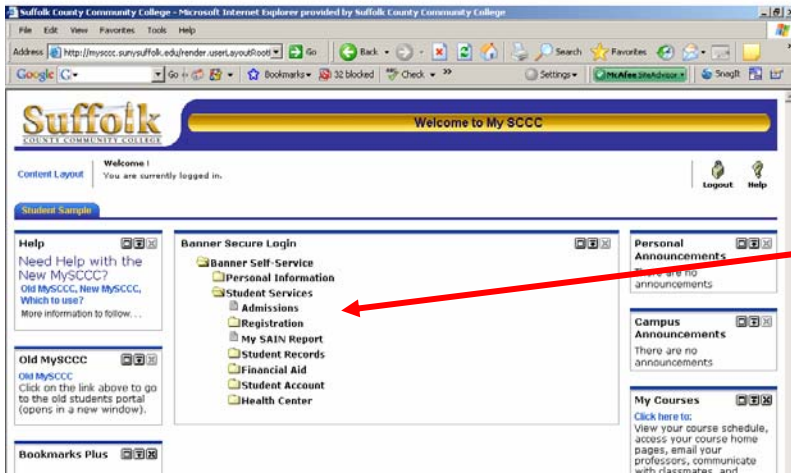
Suffolk County Community College - Microsoft Internet Explorer provided by Suffolk County Community College

File Edit View Favorites Tools Help

Address http://mysccc.sunysuffolk.edu/render.userLayoutRootI Go Back Search Favorites

Google G- Go Bookmarks 32 blocked Check » Settings McAfee SiteAdvisor SnagIt

Suffolk COUNTY COMMUNITY COLLEGE

Welcome to My SCCC

Content Layout Welcome ! You are currently logged in.

Logout Help

Student Sample

Help
Need Help with the New MySCCC?
Old MySCCC, New MySCCC, Which to use?
More information to follow. . .

Old MySCCC
Old MySCCC
Click on the link above to go to the old students portal (opens in a new window).

Bookmarks Plus

Banner Secure Login
Banner Self-Service
Personal Information
Student Services
Admissions
Registration
My SAIN Report
Student Records
Financial Aid
Student Account
Health Center

Personal Announcements
There are no announcements

Campus Announcements
There are no announcements

My Courses
Click here to:
View your course schedule, access your course home pages, email your professors, communicate with classmates, and